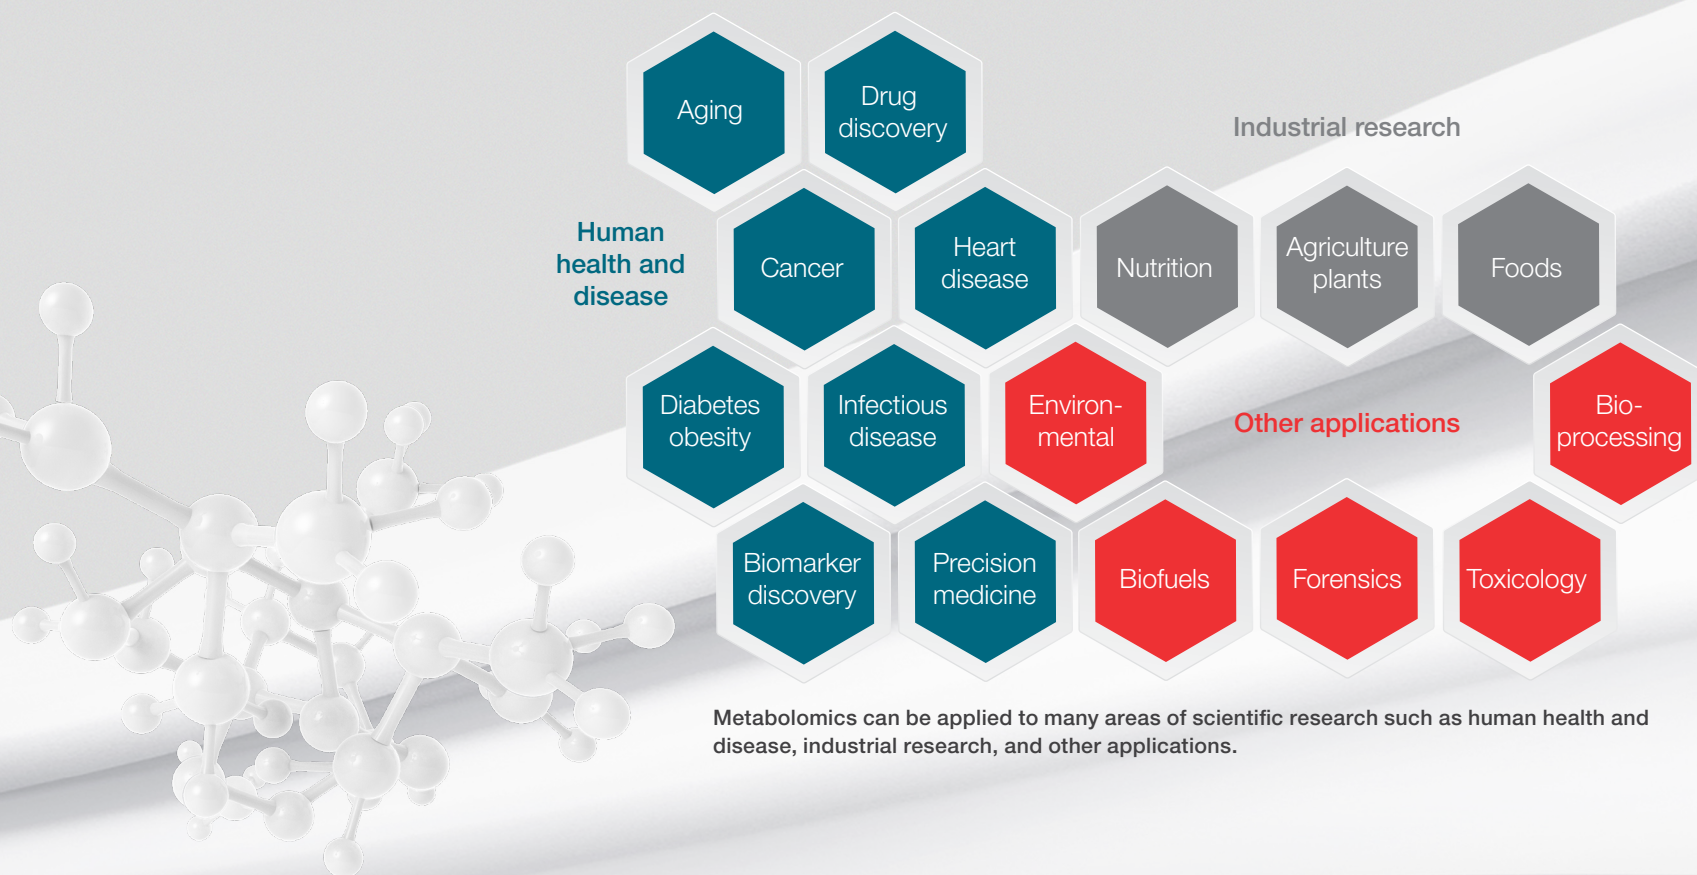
Aging

Drug discovery

Industrial research

Human health and disease

Cancer

Heart disease

Nutrition

Agriculture plants

Foods

Diabetes obesity

Infectious disease

Environmental

Other applications

Bioprocessing

Biomarker discovery

Precision medicine

Biofuels

Forensics

Toxicology

Metabolomics can be applied to many areas of scientific research such as human health and disease, industrial research, and other applications.